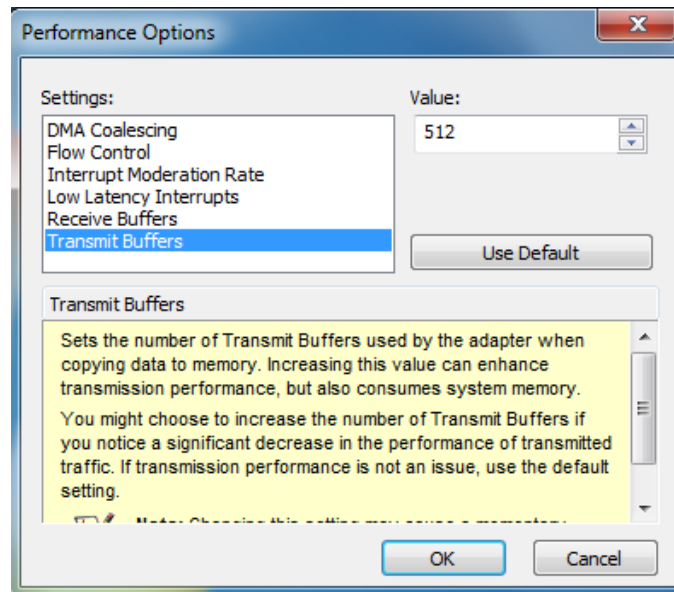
Performance Options

Settings:

DMA Coalescing
Flow Control
Interrupt Moderation Rate
Low Latency Interrupts
Receive Buffers
Transmit Buffers

Value:

512

Use Default

Transmit Buffers

Sets the number of Transmit Buffers used by the adapter when copying data to memory. Increasing this value can enhance transmission performance, but also consumes system memory.

You might choose to increase the number of Transmit Buffers if you notice a significant decrease in the performance of transmitted traffic. If transmission performance is not an issue, use the default setting.

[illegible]

OK

Cancel